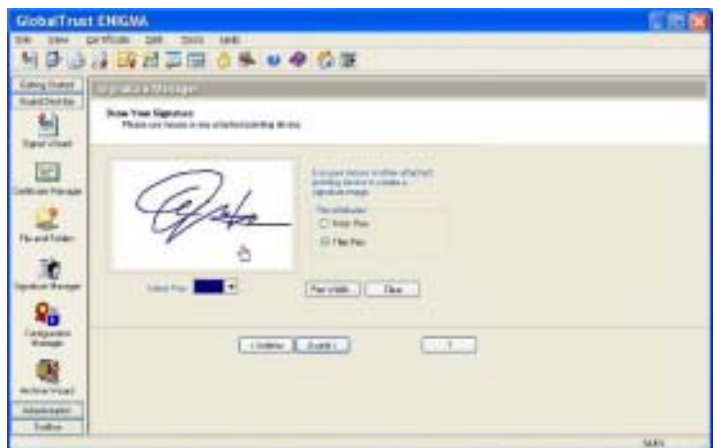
GlobalTrust ENIGMA

File View Certificate Edit Tools Help

Getting Started
GlobalTrust Box

Signature Wizard

Certificate Manager

File and Folder

Signature Manager

Configuration Manager

Archive Wizard

Administration

Toolbox

Signature Manager

Draw Your Signature
Please use mouse or any attached pointing device

Use your mouse or other attached pointing device to create a signature image

Pen attributes
Thick Pen
Fine Pen

Select Pen:

Pen width

Clear

< Back

Apply

?

NUM